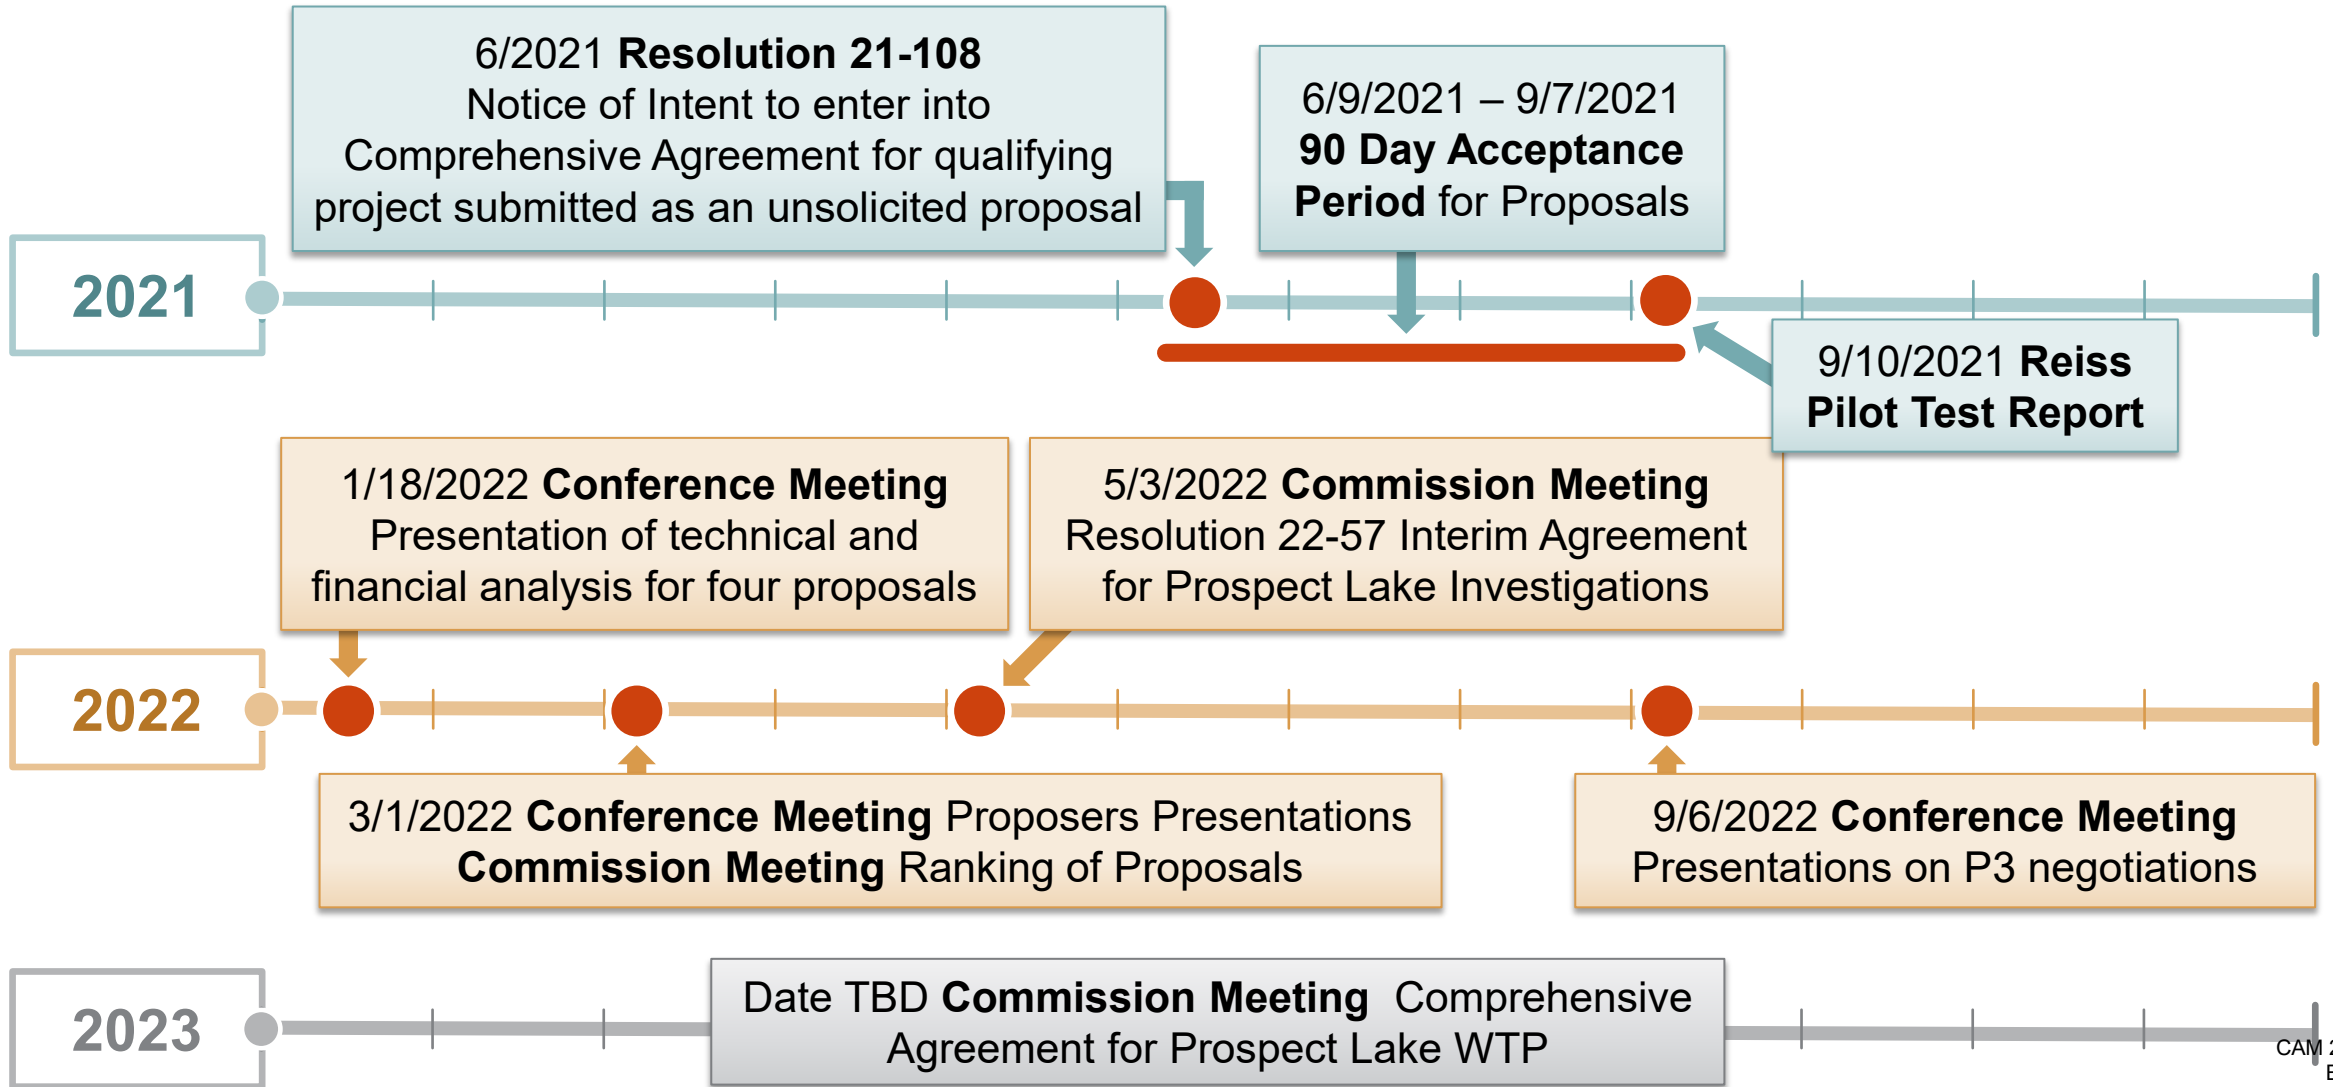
6/2021 **Resolution 21-108**
Notice of Intent to enter into Comprehensive Agreement for qualifying project submitted as an unsolicited proposal

6/9/2021 – 9/7/2021
**90 Day Acceptance Period** for Proposals

2021

9/10/2021 **Reiss Pilot Test Report**

1/18/2022 **Conference Meeting**
Presentation of technical and financial analysis for four proposals

5/3/2022 **Commission Meeting**
Resolution 22-57 Interim Agreement for Prospect Lake Investigations

2022

3/1/2022 **Conference Meeting** Proposers Presentations
**Commission Meeting** Ranking of Proposals

9/6/2022 **Conference Meeting**
Presentations on P3 negotiations

2023

Date TBD **Commission Meeting** Comprehensive Agreement for Prospect Lake WTP

CAM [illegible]
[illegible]